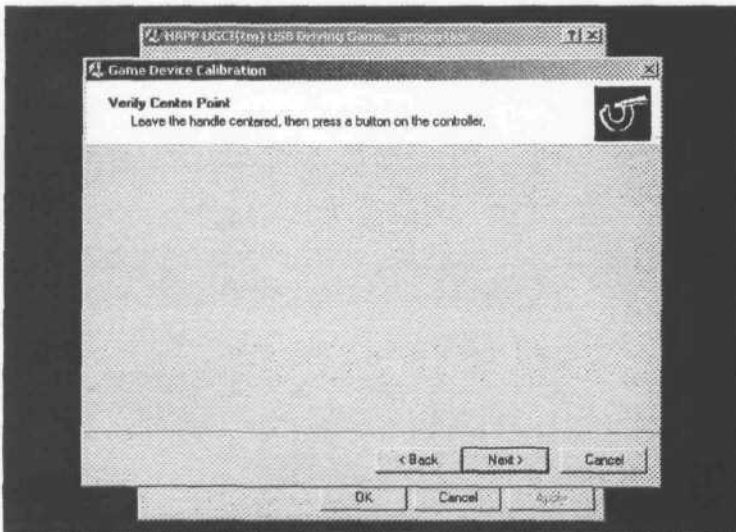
HAPP UGCI(tm) USB Driving Game... properties ?|×

Game Device Calibration ×

Verify Center Point
Leave the handle centered, then press a button on the controller.

< Back Next > Cancel

OK Cancel Apply